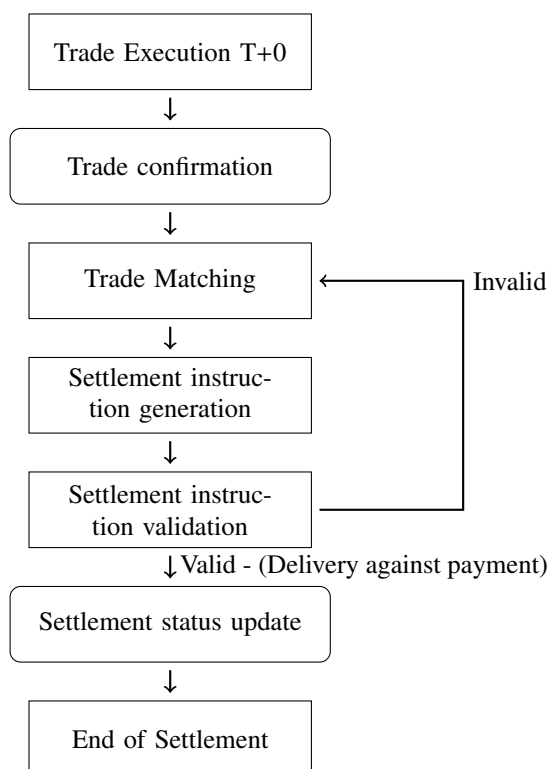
Trade Execution T+0

Trade confirmation

Trade Matching

Invalid

Settlement instruction generation

Settlement instruction validation

Valid - (Delivery against payment)

Settlement status update

End of Settlement